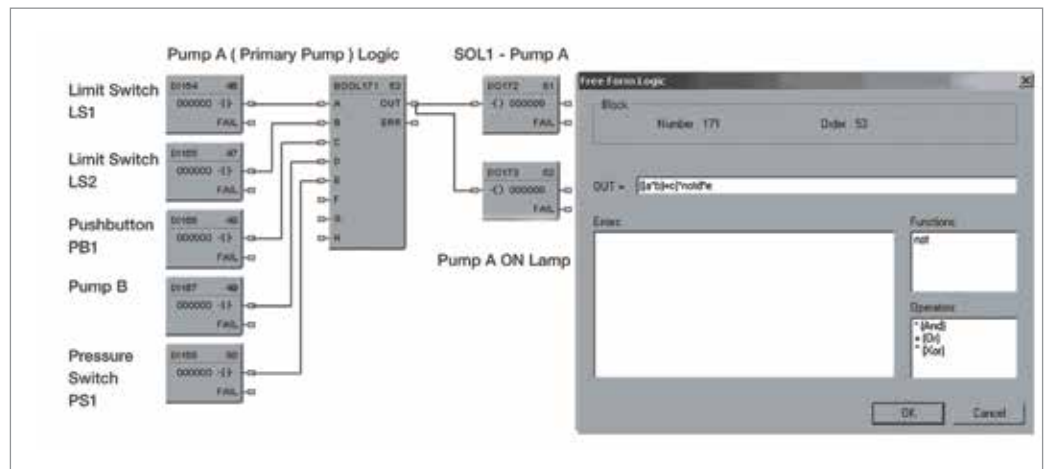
Pump A ( Primary Pump ) Logic

SOL1 - Pump A

Limit Switch LS1

DI154 46
000000 -[ ]-
FAIL

Limit Switch LS2

DI155 47
000000 -[ ]-
FAIL

Pushbutton PB1

DI156 48
000000 -[ ]-
FAIL

Pump B

DI157 49
000000 -[ ]-
FAIL

Pressure Switch PS1

DI158 50
000000 -[ ]-
FAIL

BOOL171 53
A
B
C
D
E
F
G
H
OUT
ERR

DO172 51
-( ) 000000
FAIL

DO173 52
-( ) 000000
FAIL

Pump A ON Lamp

Free Form Logic

Block
Number 171
Order 53

OUT = ((a*b)+c)*not(d*e

Errors

Functions
not

Operators
* (And)
+ (Or)
^ (Xor)

OK
Cancel